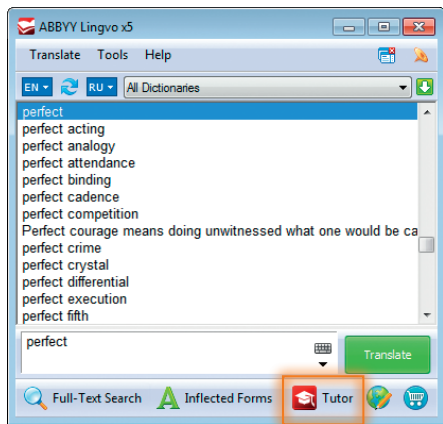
ABBYY Lingvo x5

Translate Tools Help

EN RU All Dictionaries

perfect
perfect acting
perfect analogy
perfect attendance
perfect binding
perfect cadence
perfect competition
Perfect courage means doing unwitnessed what one would be ca
perfect crime
perfect crystal
perfect differential
perfect execution
perfect fifth

perfect

Translate

Full-Text Search
Inflected Forms
Tutor